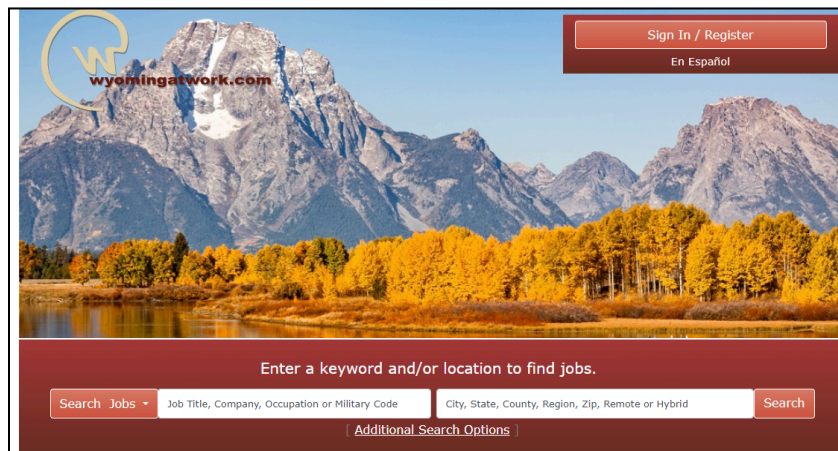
W wyomingatwork.com

Sign In / Register

En Español

Enter a keyword and/or location to find jobs.

Search Jobs

Job Title, Company, Occupation or Military Code

City, State, County, Region, Zip, Remote or Hybrid

Search

[ Additional Search Options ]